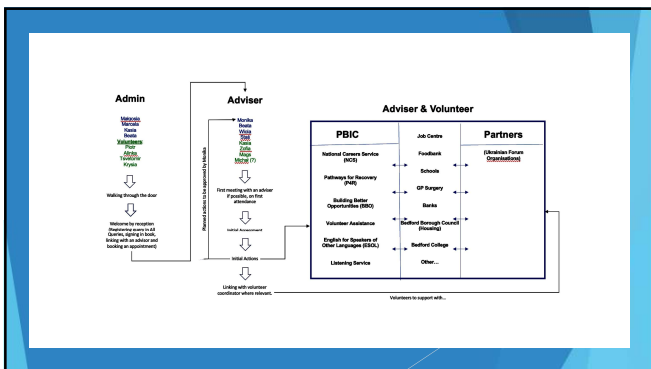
Admin

Malgosia
Marcela
Kasia
Beata
Volunteers
Piotr
Alicka
Teodor
Krysia

Walking through the door

Welcome by reception
(Registering users to All Queries, signing in book, linking with an advisor and booking an appointment)

Adviser

Monika
Beata
Wiola
Sisi
Kasia
Zofia
Maja
Michal (?)

Planned actions to be approved by Monika

First meeting with an adviser if possible, on first attendance

Initial Assessment

Initial Actions

Linking with volunteer coordinator where relevant.

Adviser & Volunteer

PBIC

National Careers Service (NCS)

Pathways for Recovery (P4R)

Building Better Opportunities (BBO)

Volunteer Assistance

English for Speakers of Other Languages (ESOL)

Listening Service

Job Centre

Foodbank

Schools

GP Surgery

Banks

Bedford Borough Council (Housing)

Bedford College

Other...

Partners

(Ukrainian Forum Organisations)

Volunteers to support with...